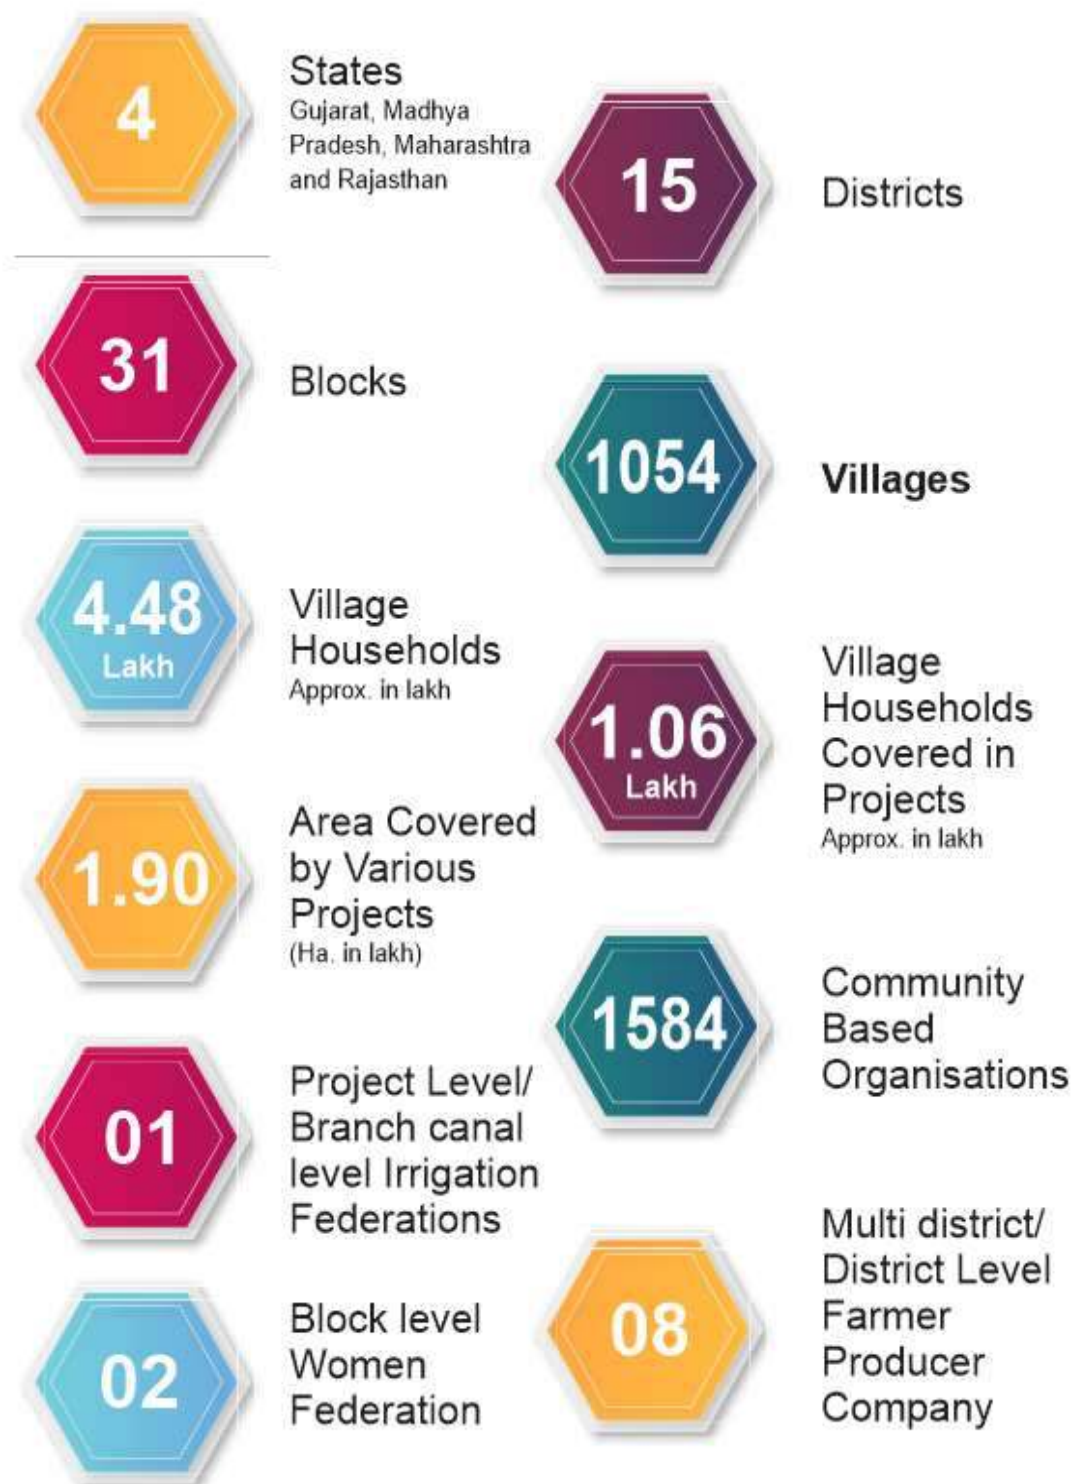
4

States
Gujarat, Madhya Pradesh, Maharashtra and Rajasthan

15

Districts

31

Blocks

1054

Villages

4.48
Lakh

Village Households
Approx. in lakh

1.06
Lakh

Village Households Covered in Projects
Approx. in lakh

1.90

Area Covered by Various Projects
(Ha. in lakh)

1584

Community Based Organisations

01

Project Level/ Branch canal level Irrigation Federations

08

Multi district/ District Level Farmer Producer Company

02

Block level Women Federation